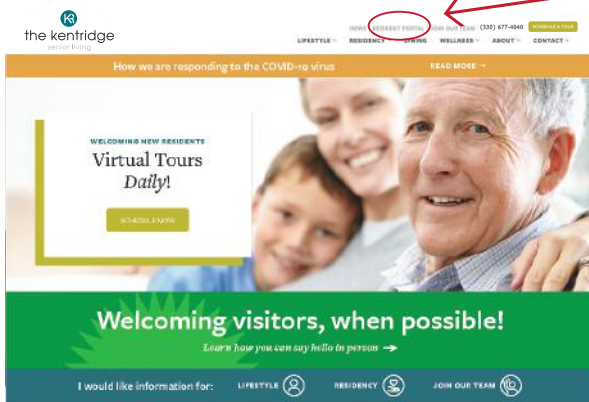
the kentridge
senior living

NEWS RESIDENT PORTAL JOIN OUR TEAM (330) 677-4040 SCHEDULE A TOUR

LIFESTYLE RESIDENCY DINING WELLNESS ABOUT CONTACT

How we are responding to the COVID-19 virus READ MORE →

WELCOMING NEW RESIDENTS
Virtual Tours Daily!

SCHEDULE NOW

Welcoming visitors, when possible!

Learn how you can say hello in person →

I would like information for: LIFESTYLE RESIDENCY JOIN OUR TEAM